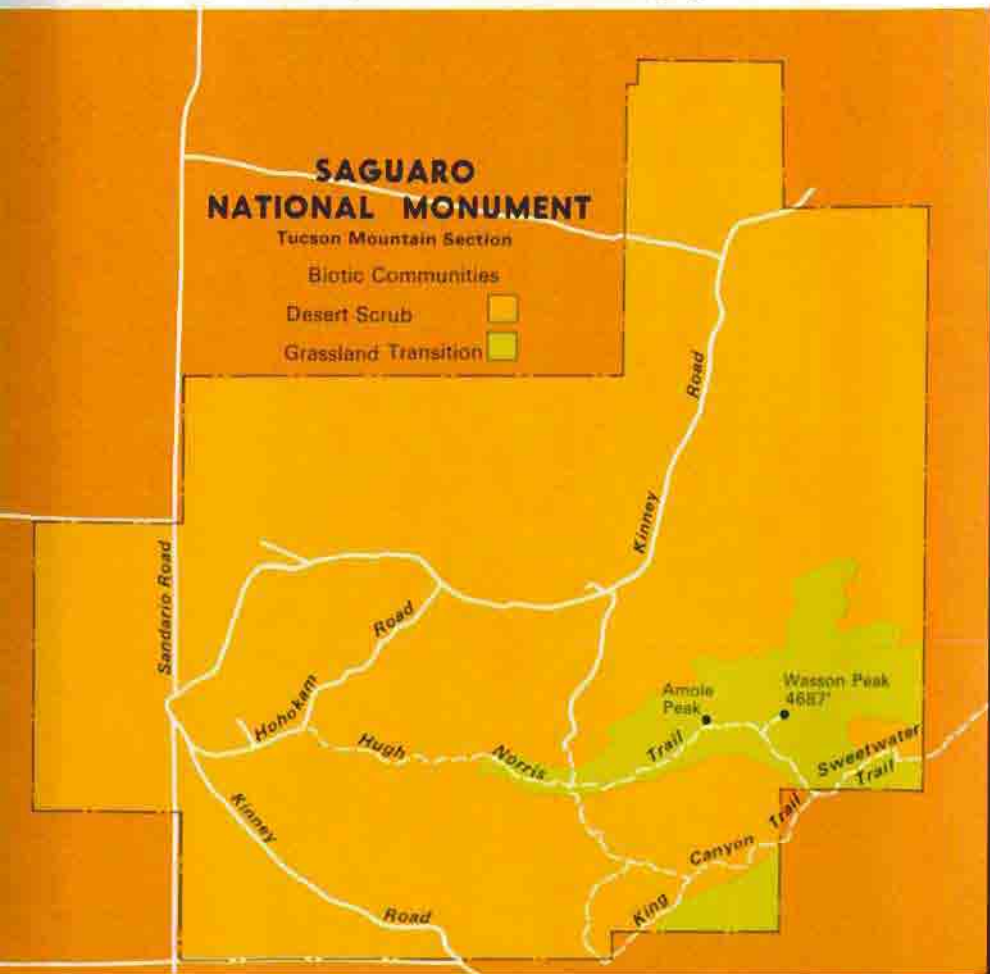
SAGUARO NATIONAL MONUMENT
Tucson Mountain Section

Biotic Communities
Desert Scrub
Grassland Transition

Kinney Road

Sandario Road

Hohokam Road

Hugh Norris Trail

Amole Peak

Wasson Peak 4687'

Sweetwater Trail

King Canyon Trail

Kinney Road